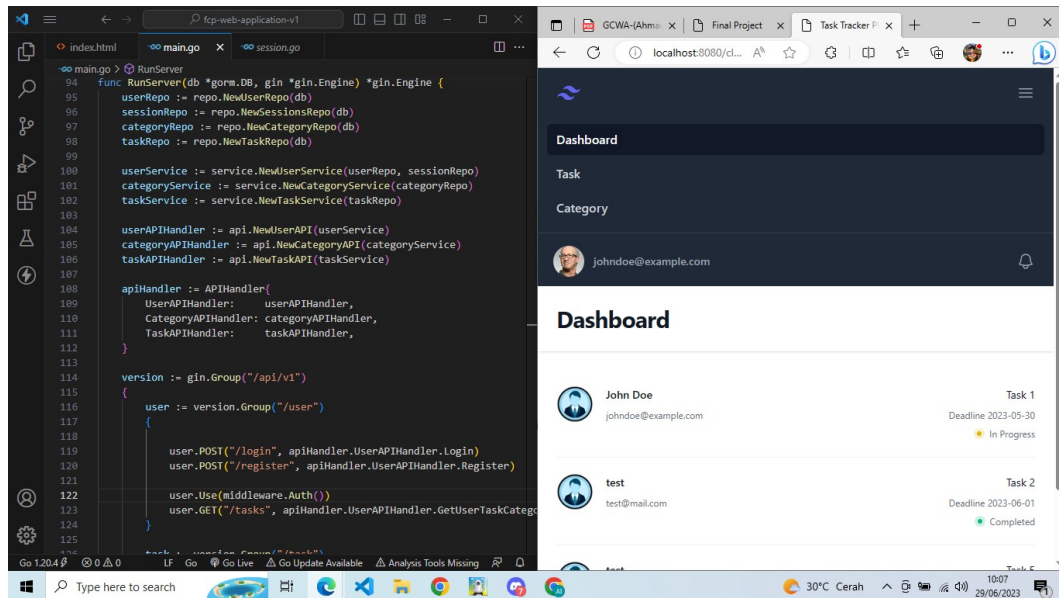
fcp-web-application-v1

index.html main.go session.go

main.go > RunServer
94 func RunServer(db *gorm.DB, gin *gin.Engine) *gin.Engine {
95 userRepo := repo.NewUserRepo(db)
96 sessionRepo := repo.NewSessionsRepo(db)
97 categoryRepo := repo.NewCategoryRepo(db)
98 taskRepo := repo.NewTaskRepo(db)
99
100 userService := service.NewUserService(userRepo, sessionRepo)
101 categoryService := service.NewCategoryService(categoryRepo)
102 taskService := service.NewTaskService(taskRepo)
103
104 userAPIHandler := api.NewUserAPI(userService)
105 categoryAPIHandler := api.NewCategoryAPI(categoryService)
106 taskAPIHandler := api.NewTaskAPI(taskService)
107
108 apiHandler := APIHandler{
109 UserAPIHandler: userAPIHandler,
110 CategoryAPIHandler: categoryAPIHandler,
111 TaskAPIHandler: taskAPIHandler,
112 }
113
114 version := gin.Group("/api/v1")
115 {
116 user := version.Group("/user")
117 {
118
119 user.POST("/login", apiHandler.UserAPIHandler.Login)
120 user.POST("/register", apiHandler.UserAPIHandler.Register)
121
122 user.Use(middleware.Auth())
123 user.GET("/tasks", apiHandler.UserAPIHandler.GetUserTaskCatego
124 }
125
126 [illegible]

Go 1.20.4 ⊗ 0 ⚠ 0 LF Go Go Live Go Update Available Analysis Tools Missing

GCWA-(Ahma × Final Project × Task Tracker P ×

localhost:8080/cl...

Dashboard
Task
Category

johndoe@example.com

Dashboard

John Doe
johndoe@example.com
Task 1
Deadline 2023-05-30
In Progress

test
test@mail.com
Task 2
Deadline 2023-06-01
Completed

test
Task 5

Type here to search

30°C Cerah 10:07 29/06/2023